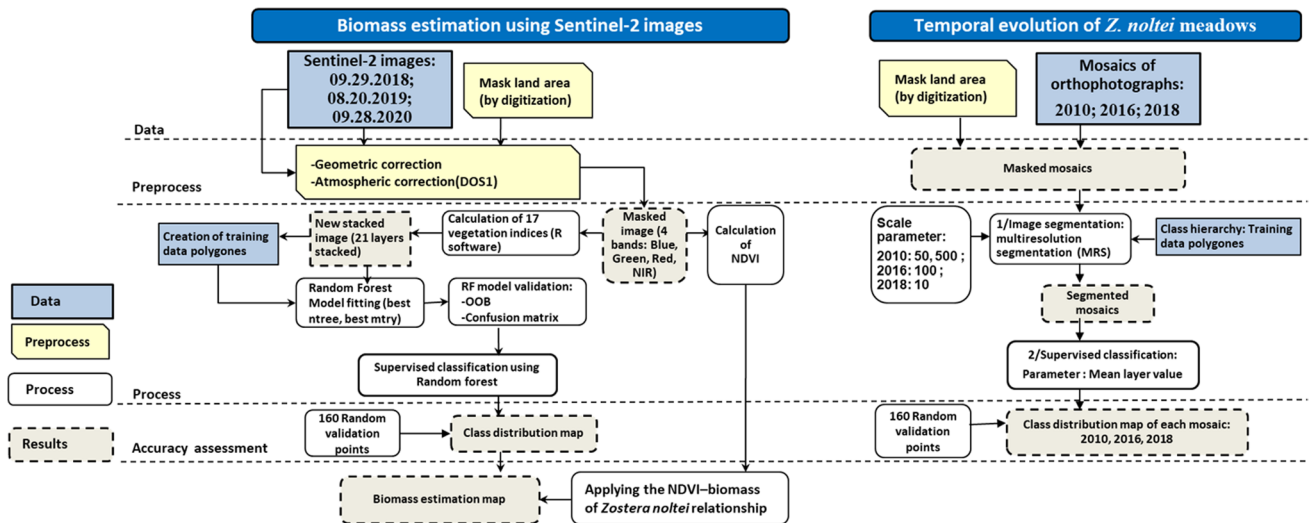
Biomass estimation using Sentinel-2 images

Temporal evolution of Z. noltei meadows

Sentinel-2 images: 09.29.2018; 08.20.2019; 09.28.2020

Mask land area (by digitization)

Mask land area (by digitization)

Mosaics of orthophotographs: 2010; 2016; 2018

Data

-Geometric correction
-Atmospheric correction(DOS1)

Preprocess

Masked mosaics

Creation of training data polygones

New stacked image (21 layers stacked)

Calculation of 17 vegetation indices (R software)

Masked image (4 bands: Blue, Green, Red, NIR)

Calculation of NDVI

Scale parameter:
2010: 50, 500 ;
2016: 100 ;
2018: 10

1/Image segmentation: multiresolution segmentation (MRS)

Class hierarchy: Training data polygones

Random Forest Model fitting (best ntree, best mtry)

RF model validation:
-OOB
-Confusion matrix

Segmented mosaics

Data

Preprocess

Process

Results

Supervised classification using Random forest

2/Supervised classification:
Parameter : Mean layer value

Process

160 Random validation points

Class distribution map

160 Random validation points

Class distribution map of each mosaic: 2010, 2016, 2018

Accuracy assessment

Biomass estimation map

Applying the NDVI–biomass of Zostera noltei relationship